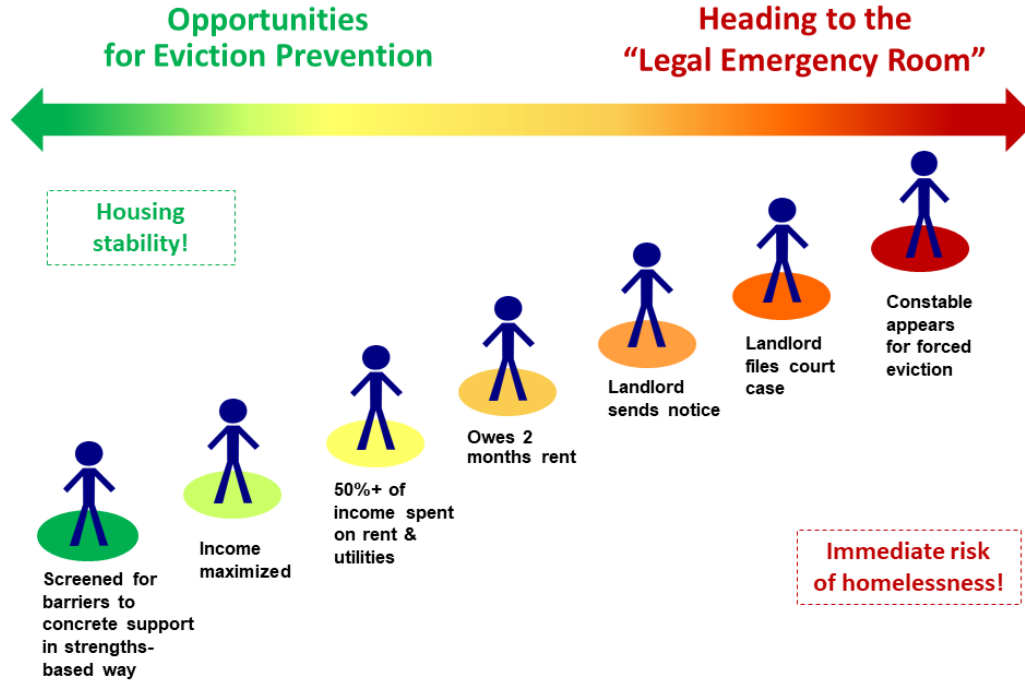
Opportunities for Eviction Prevention

Heading to the "Legal Emergency Room"

Housing stability!

Screened for barriers to concrete support in strengths-based way

Income maximized

50%+ of income spent on rent & utilities

Owes 2 months rent

Landlord sends notice

Landlord files court case

Constable appears for forced eviction

Immediate risk of homelessness!